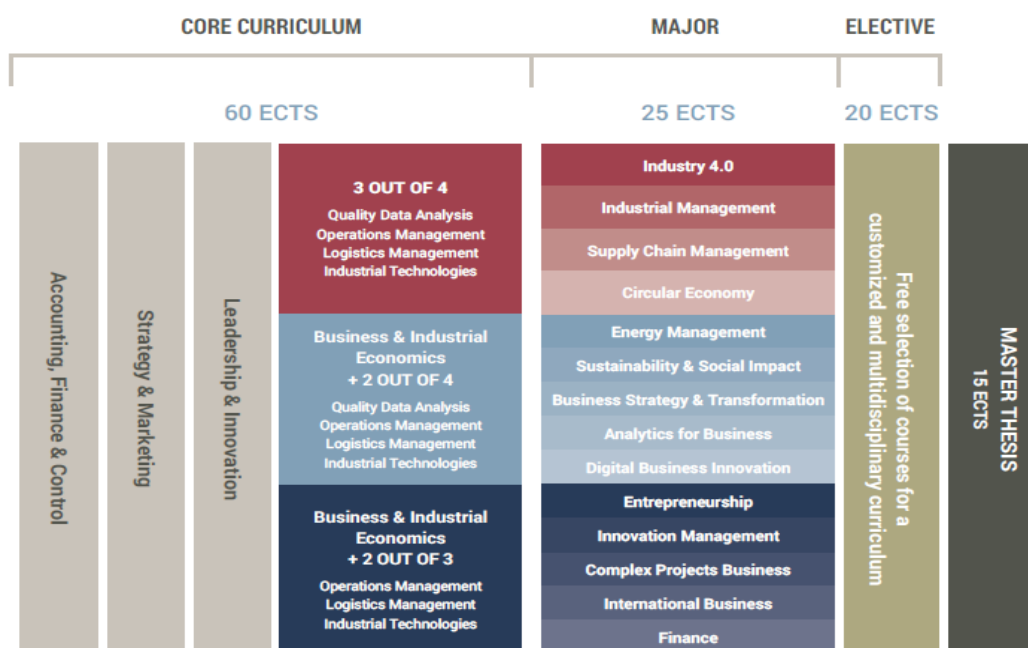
CORE CURRICULUM

MAJOR

ELECTIVE

60 ECTS

25 ECTS

20 ECTS

Accounting, Finance & Control

Strategy & Marketing

Leadership & Innovation

3 OUT OF 4
Quality Data Analysis
Operations Management
Logistics Management
Industrial Technologies

Business & Industrial Economics
+ 2 OUT OF 4
Quality Data Analysis
Operations Management
Logistics Management
Industrial Technologies

Business & Industrial Economics
+ 2 OUT OF 3
Operations Management
Logistics Management
Industrial Technologies

Industry 4.0
Industrial Management
Supply Chain Management
Circular Economy
Energy Management
Sustainability & Social Impact
Business Strategy & Transformation
Analytics for Business
Digital Business Innovation
Entrepreneurship
Innovation Management
Complex Projects Business
International Business
Finance

Free selection of courses for a customized and multidisciplinary curriculum

MASTER THESIS
15 ECTS